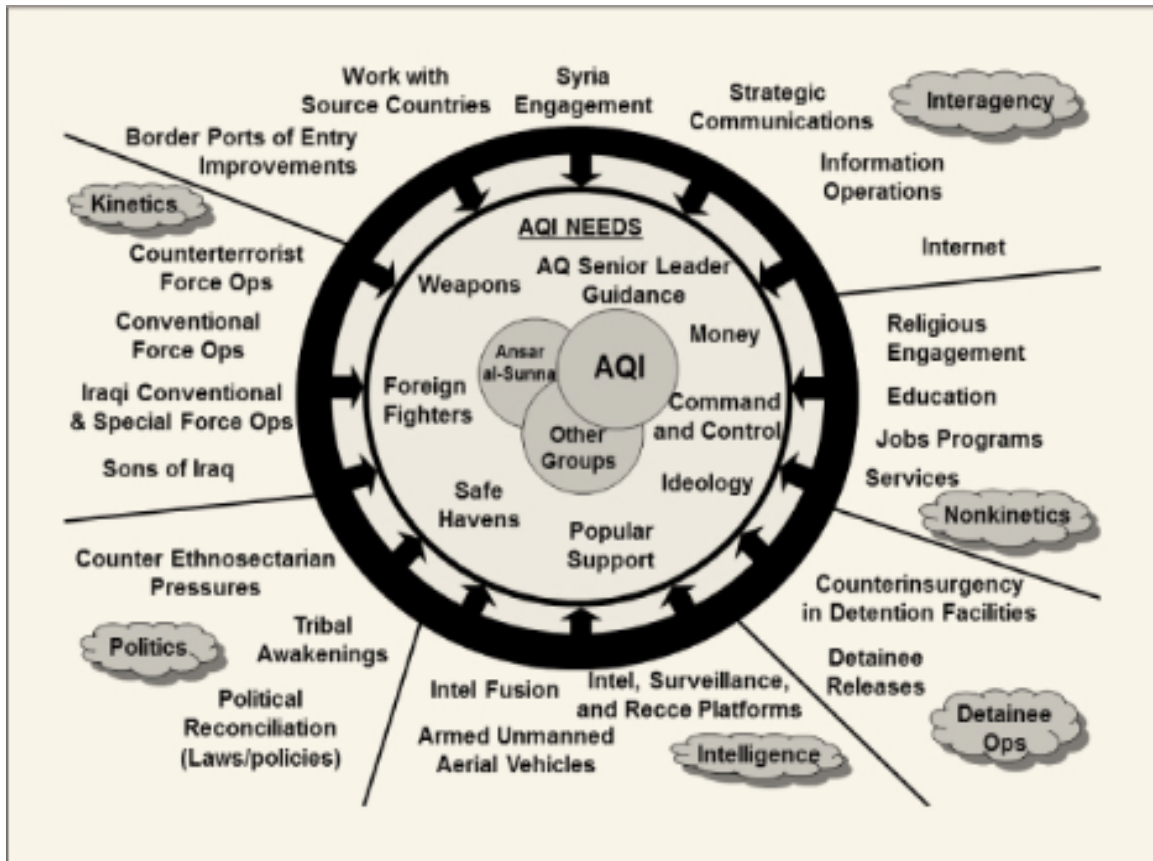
Work with Source Countries

Syria Engagement

Strategic Communications

Interagency

Border Ports of Entry Improvements

Information Operations

Kinetics

Internet

Counterterrorist Force Ops

Conventional Force Ops

Iraqi Conventional & Special Force Ops

Sons of Iraq

AQI NEEDS

Weapons

AQ Senior Leader Guidance

Money

Ansar al-Sunna

AQI

Other Groups

Foreign Fighters

Command and Control

Ideology

Safe Havens

Popular Support

Religious Engagement

Education

Jobs Programs

Services

Nonkinetics

Counter Ethnosectarian Pressures

Politics

Tribal Awakenings

Political Reconciliation (Laws/policies)

Intel Fusion

Armed Unmanned Aerial Vehicles

Intel, Surveillance, and Recce Platforms

Intelligence

Counterinsurgency in Detention Facilities

Detainee Releases

Detainee Ops